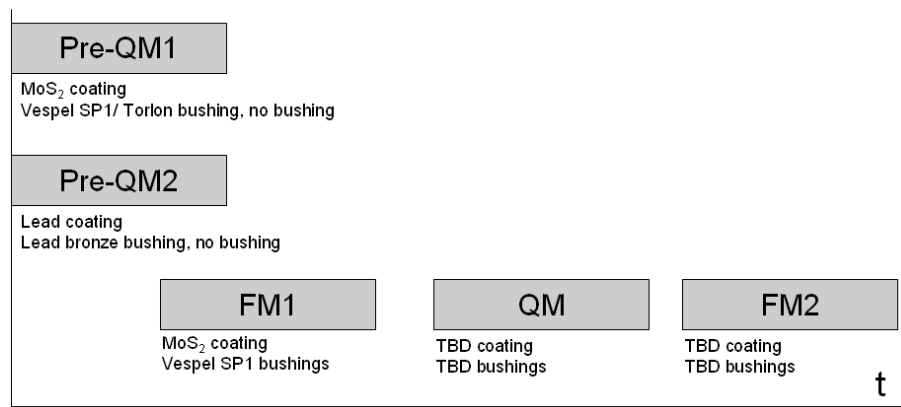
Pre-QM1

$MoS_2$ coating
Vespel SP1/ Torlon bushing, no bushing

Pre-QM2

Lead coating
Lead bronze bushing, no bushing

FM1

$MoS_2$ coating
Vespel SP1 bushings

QM

TBD coating
TBD bushings

FM2

TBD coating
TBD bushings

t